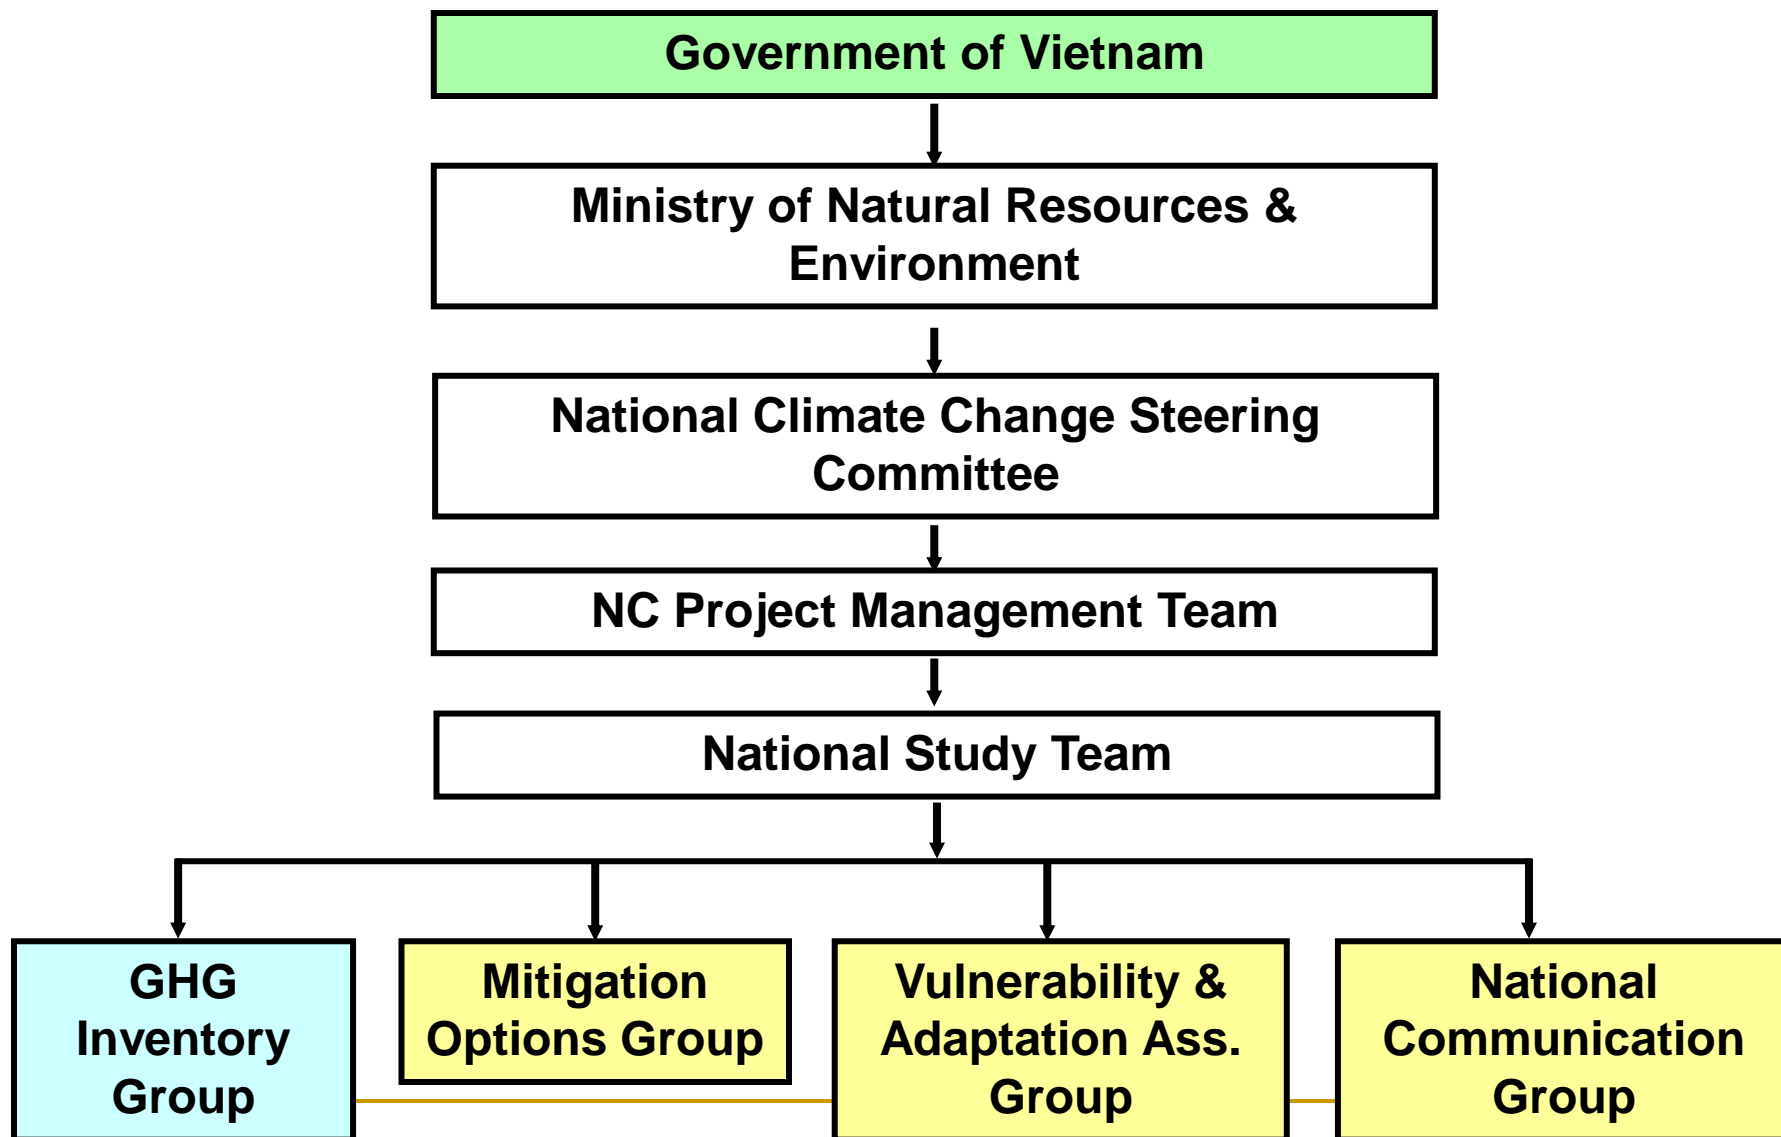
Government of Vietnam

Ministry of Natural Resources & Environment

National Climate Change Steering Committee

NC Project Management Team

National Study Team

GHG Inventory Group

Mitigation Options Group

Vulnerability & Adaptation Ass. Group

National Communication Group